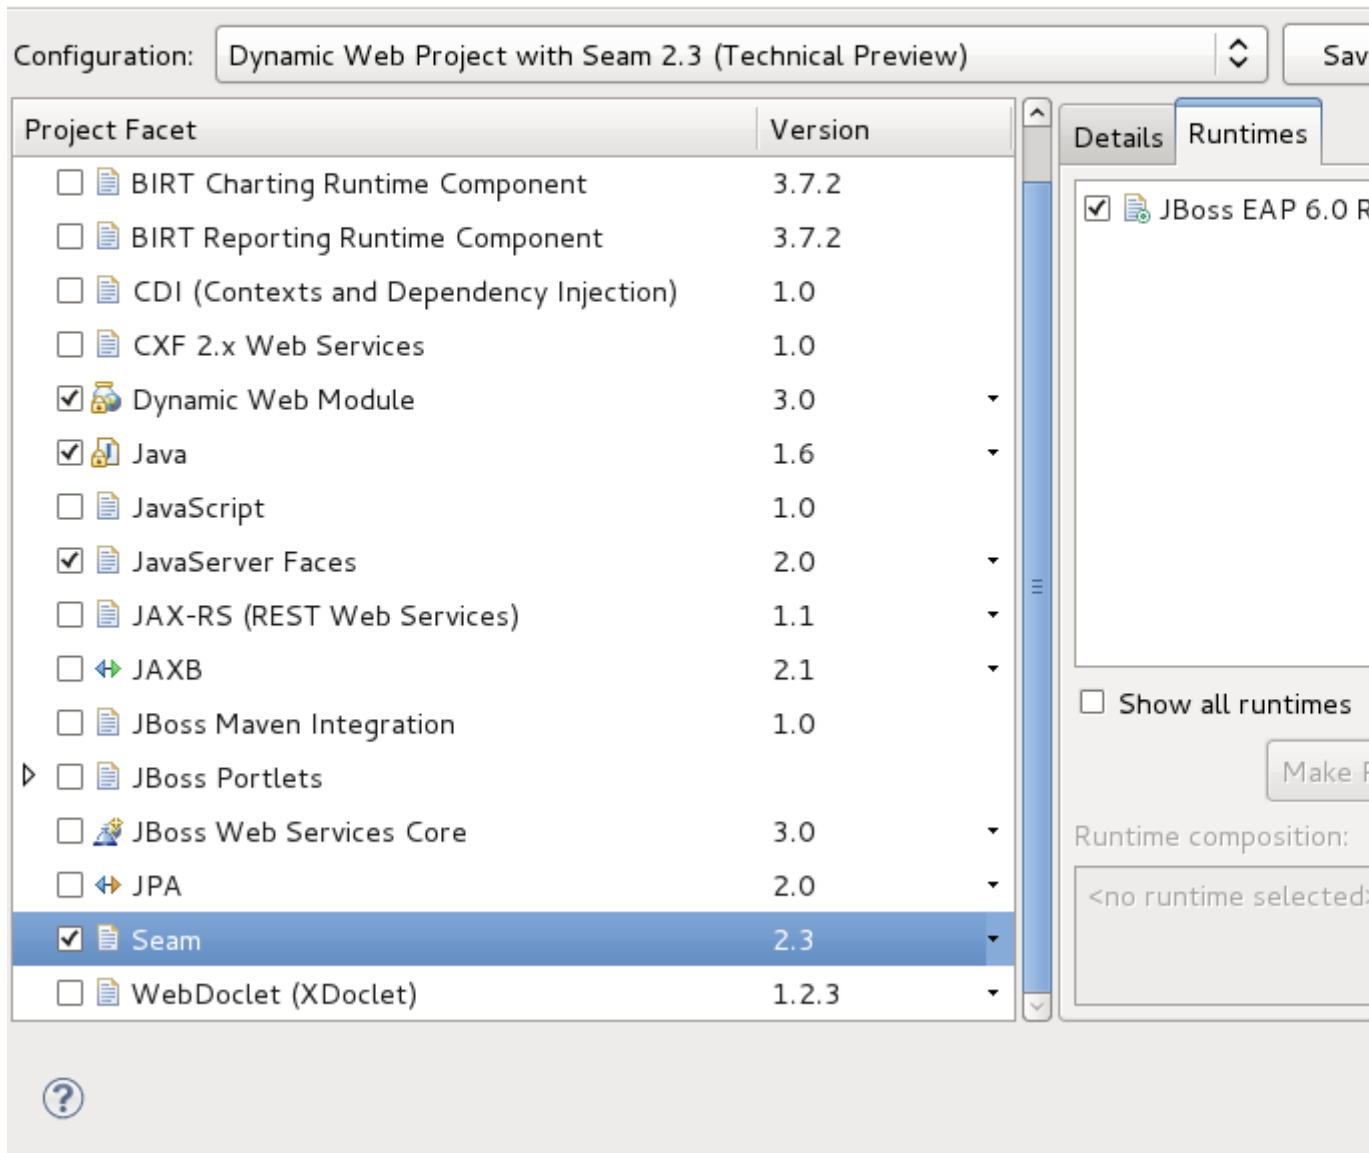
Configuration: Dynamic Web Project with Seam 2.3 (Technical Preview) Sav

| Project Facet | Version |
|---|---|
| BIRT Charting Runtime Component | 3.7.2 |
| BIRT Reporting Runtime Component | 3.7.2 |
| CDI (Contexts and Dependency Injection) | 1.0 |
| CXF 2.x Web Services | 1.0 |
| Dynamic Web Module | 3.0 |
| Java | 1.6 |
| JavaScript | 1.0 |
| JavaServer Faces | 2.0 |
| JAX-RS (REST Web Services) | 1.1 |
| JAXB | 2.1 |
| JBoss Maven Integration | 1.0 |
| JBoss Portlets | |
| JBoss Web Services Core | 3.0 |
| JPA | 2.0 |
| Seam | 2.3 |
| WebDoclet (XDoclet) | 1.2.3 |

Details Runtimes

JBoss EAP 6.0 R

Show all runtimes

Make R

Runtime composition:

<no runtime selected